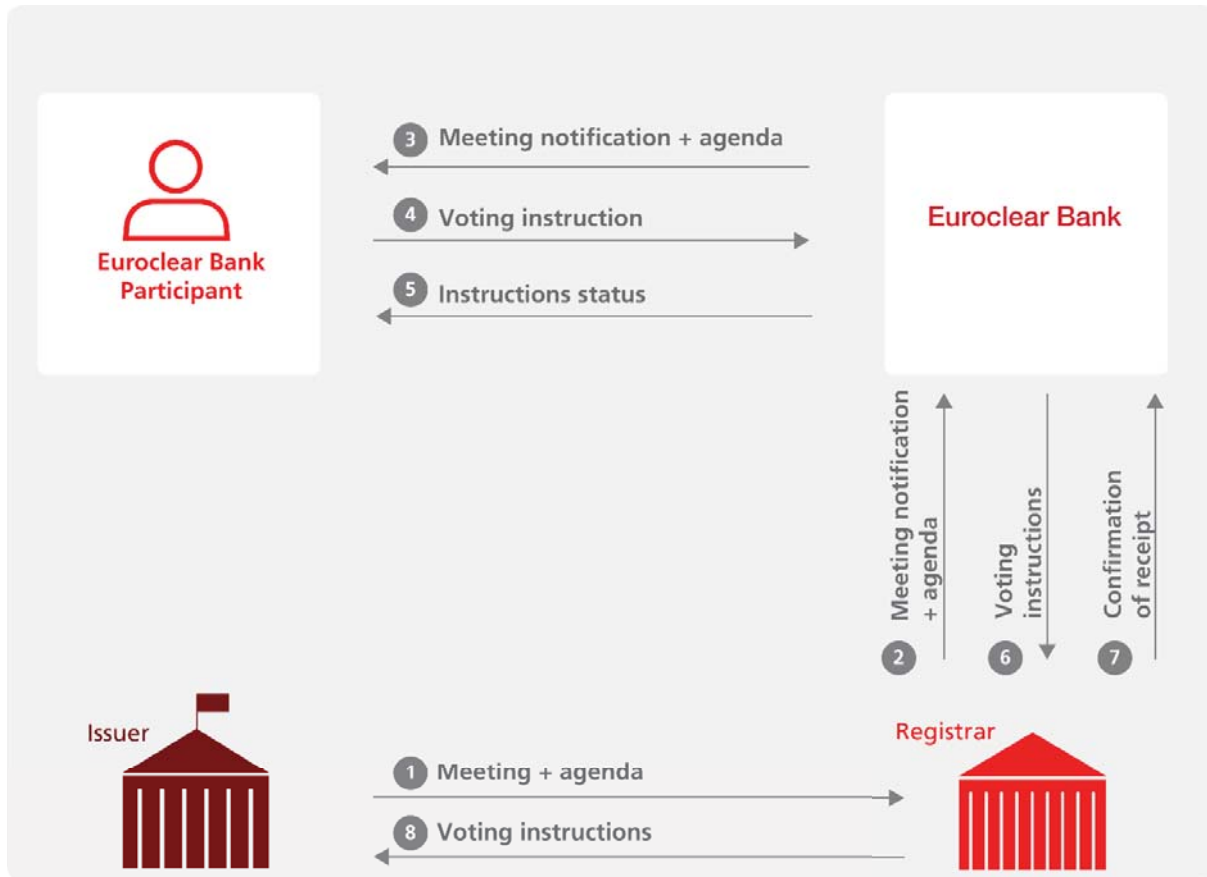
Euroclear Bank Participant

3 Meeting notification + agenda

4 Voting instruction

5 Instructions status

Euroclear Bank

2 Meeting notification + agenda

6 Voting instructions

7 Confirmation of receipt

Issuer

Registrar

1 Meeting + agenda

8 Voting instructions